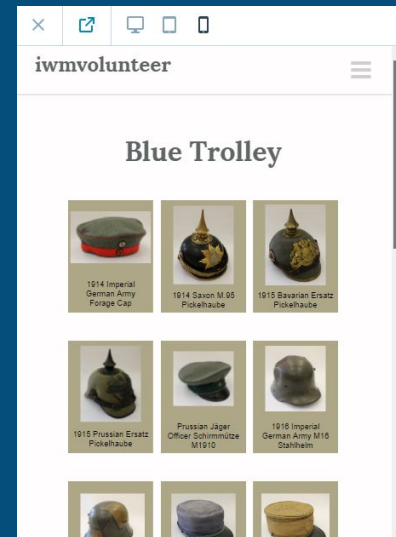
iwmvolunteer

Blue Trolley

1914 Imperial German Army Forage Cap

1914 Saxon M.95 Pickelhaube

1915 Bavarian Ersatz Pickelhaube

1915 Prussian Ersatz Pickelhaube

Prussian Jäger Officer Schirmmütze M1910

1916 Imperial German Army M16 Stahlhelm